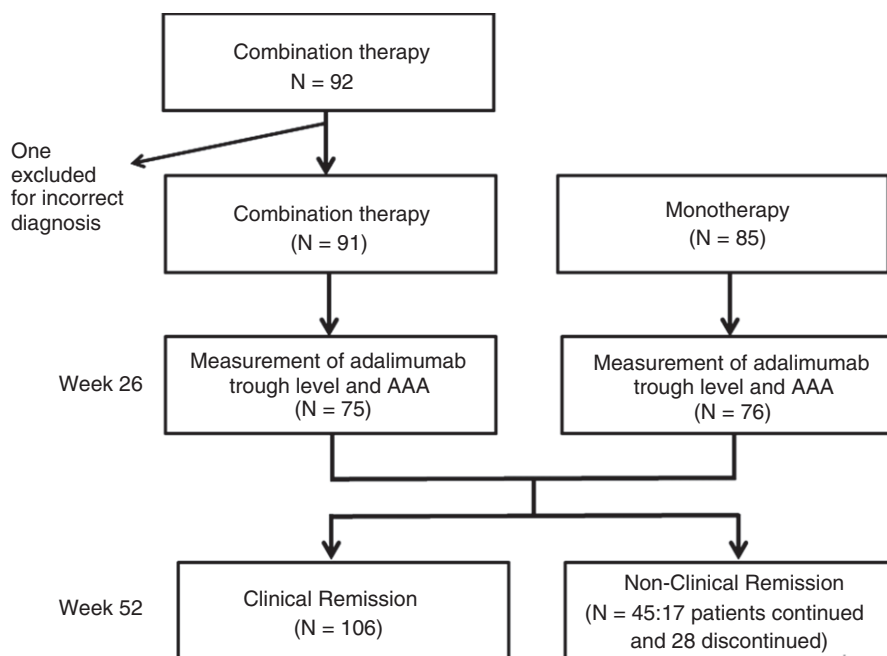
Combination therapy
N = 92

One excluded for incorrect diagnosis

Combination therapy
(N = 91)

Monotherapy
(N = 85)

Week 26

Measurement of adalimumab trough level and AAA
(N = 75)

Measurement of adalimumab trough level and AAA
(N = 76)

Week 52

Clinical Remission
(N = 106)

Non-Clinical Remission
(N = 45:17 patients continued and 28 discontinued)